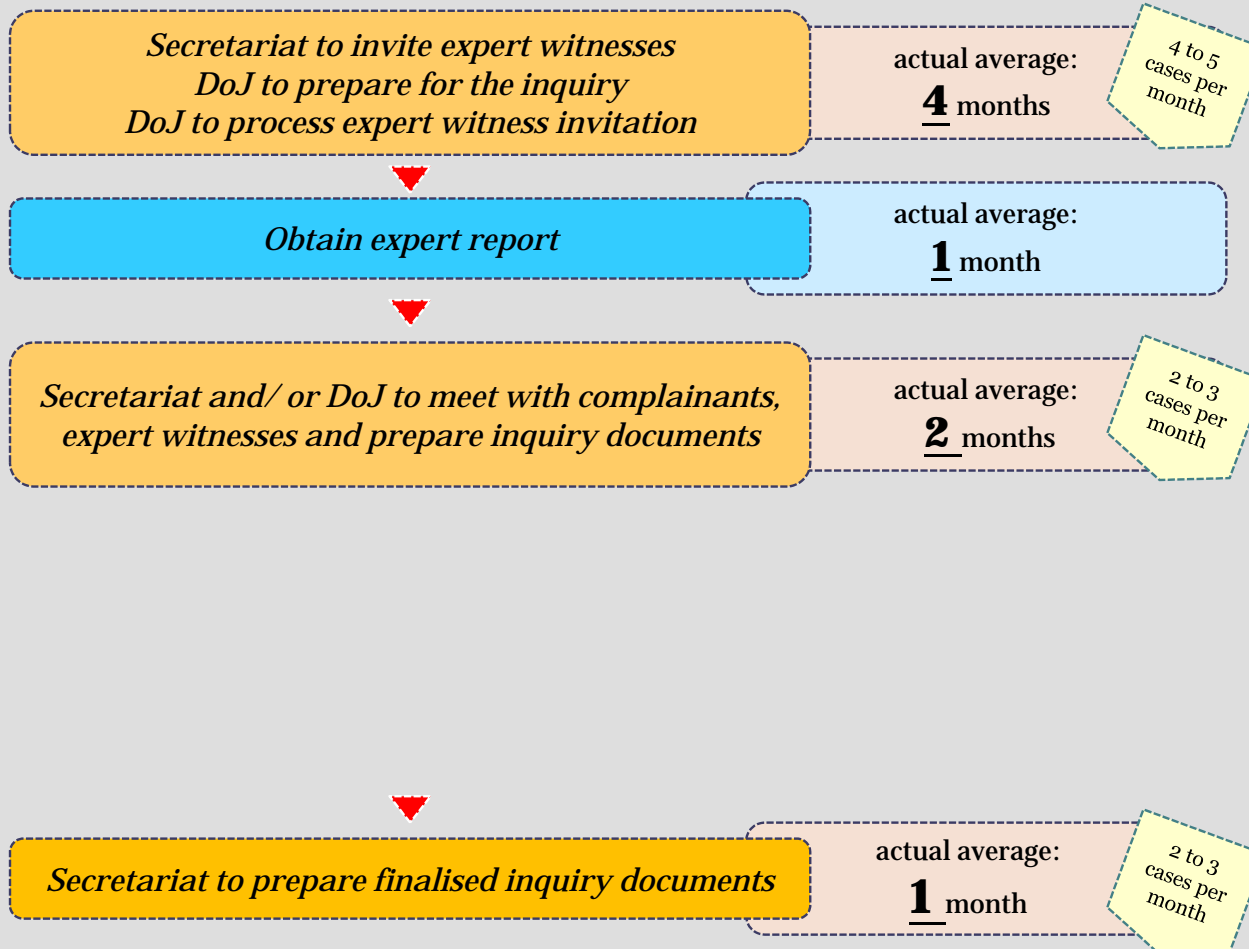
Secretariat to invite expert witnesses
DoJ to prepare for the inquiry
DoJ to process expert witness invitation

actual average:
4 months

4 to 5 cases per month

Obtain expert report

actual average:
1 month

Secretariat and/ or DoJ to meet with complainants, expert witnesses and prepare inquiry documents

actual average:
2 months

2 to 3 cases per month

Secretariat to prepare finalised inquiry documents

actual average:
1 month

2 to 3 cases per month